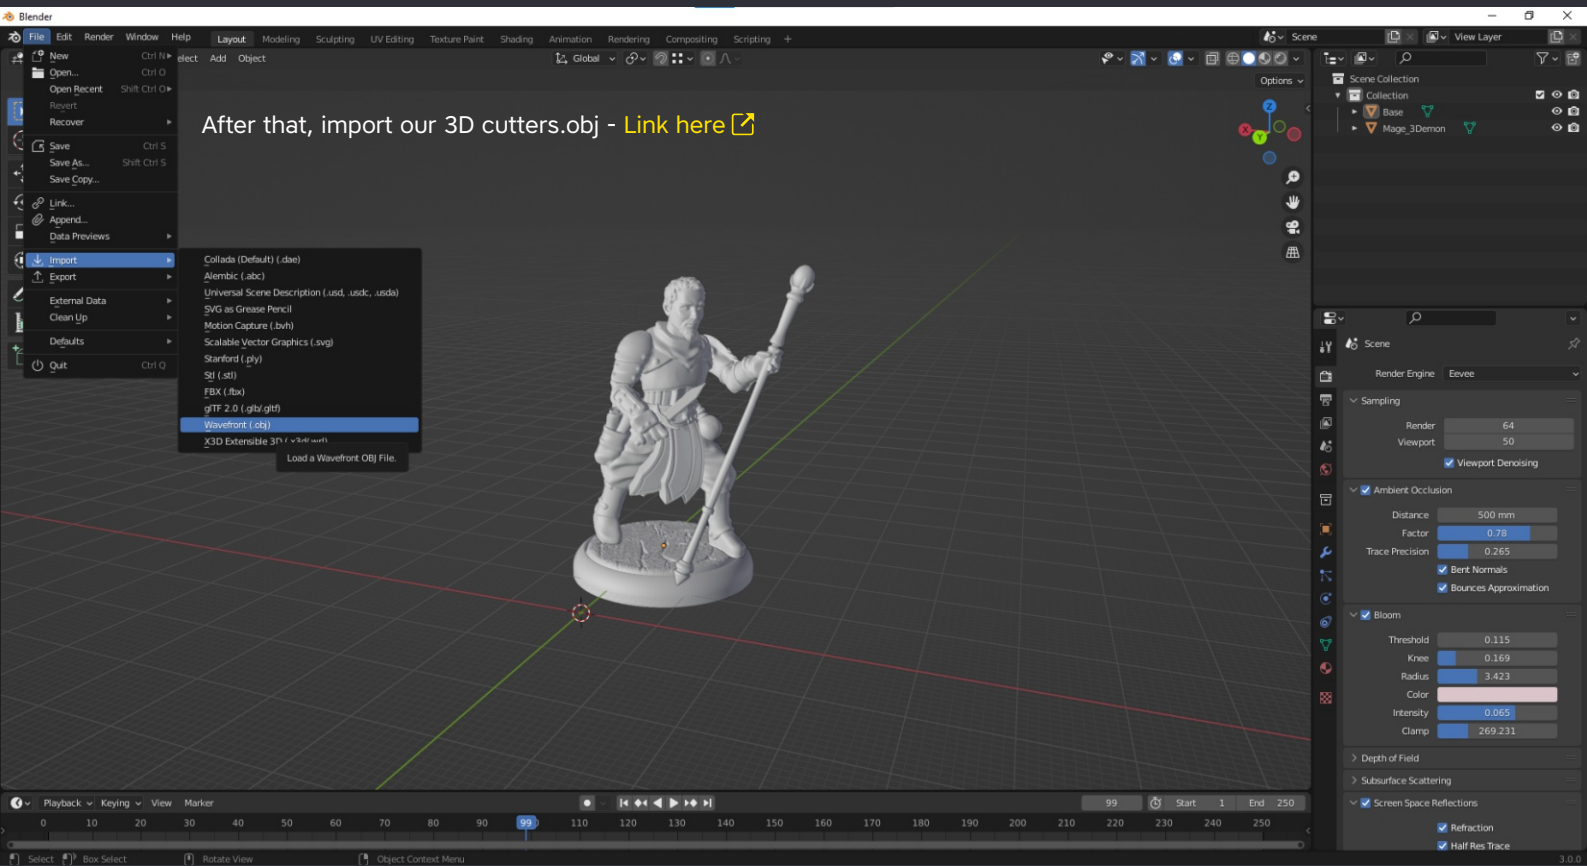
Blender

File Edit Render Window Help

Layout Modeling Sculpting UV Editing Texture Paint Shading Animation Rendering Compositing Scripting +

Scene View Layer

New Ctrl N
Open... Ctrl O
Open Recent Shift Ctrl O
Revert
Recover
Save Ctrl S
Save As... Shift Ctrl S
Save Copy...
Link...
Append...
Data Previews
Import
Export
External Data
Clean Up
Defaults
Quit Ctrl Q

elect Add Object

Global

Options

After that, import our 3D cutters.obj - Link here

Collada (Default) (.dae)
Alembic (.abc)
Universal Scene Description (.usd, .usdc, .usda)
SVG as Grease Pencil
Motion Capture (.bvh)
Scalable Vector Graphics (.svg)
Stanford (.ply)
Stl (.stl)
FBX (.fbx)
glTF 2.0 (.glb/.gltf)
Wavefront (.obj)
X3D Extensible 3D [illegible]
Load a Wavefront OBJ File.

Scene Collection
Collection
Base
Mage_3Demon

Scene
Render Engine Eevee
Sampling
Render 64
Viewport 50
Viewport Denoising
Ambient Occlusion
Distance 500 mm
Factor 0.78
Trace Precision 0.265
Bent Normals
Bounces Approximation
Bloom
Threshold 0.115
Knee 0.169
Radius 3.423
Color
Intensity 0.065
Clamp 269.231
Depth of Field
Subsurface Scattering
Screen Space Reflections
Refraction
Half Res Trace

Playback Keying View Marker
99 Start 1 End 250
0 10 20 30 40 50 60 70 80 90 99 110 120 130 140 150 160 170 180 190 200 210 220 230 240 250

Select Box Select Rotate View Object Context Menu 3.0.0